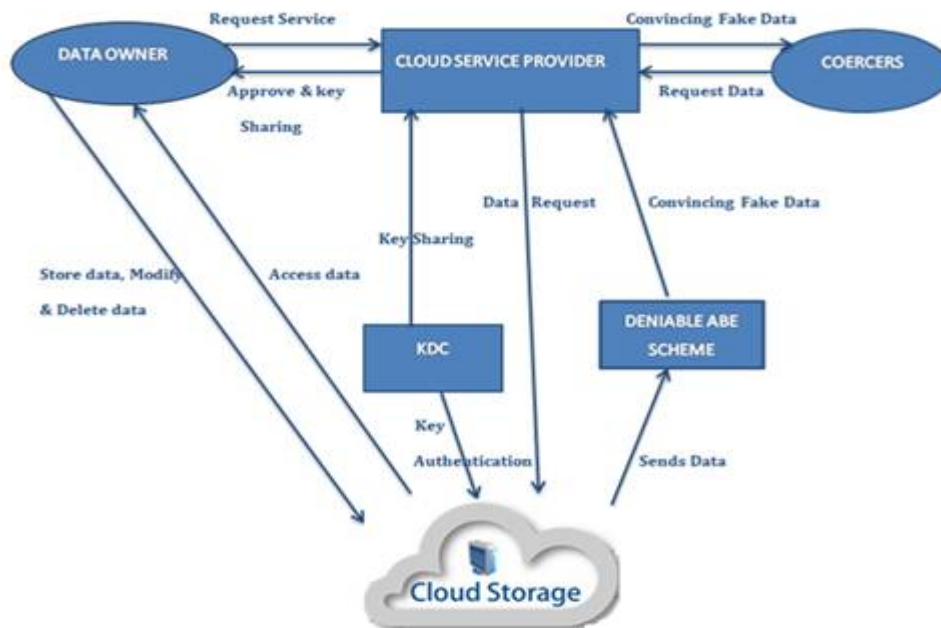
Request Service

Convincing Fake Data

DATA OWNER

CLOUD SERVICE PROVIDER

COERCERS

Approve & key Sharing

Request Data

Data Request

Convincing Fake Data

Key Sharing

Store data, Modify & Delete data

Access data

DENIABLE ABE SCHEME

KDC

Key Authentication

Sends Data

Cloud Storage